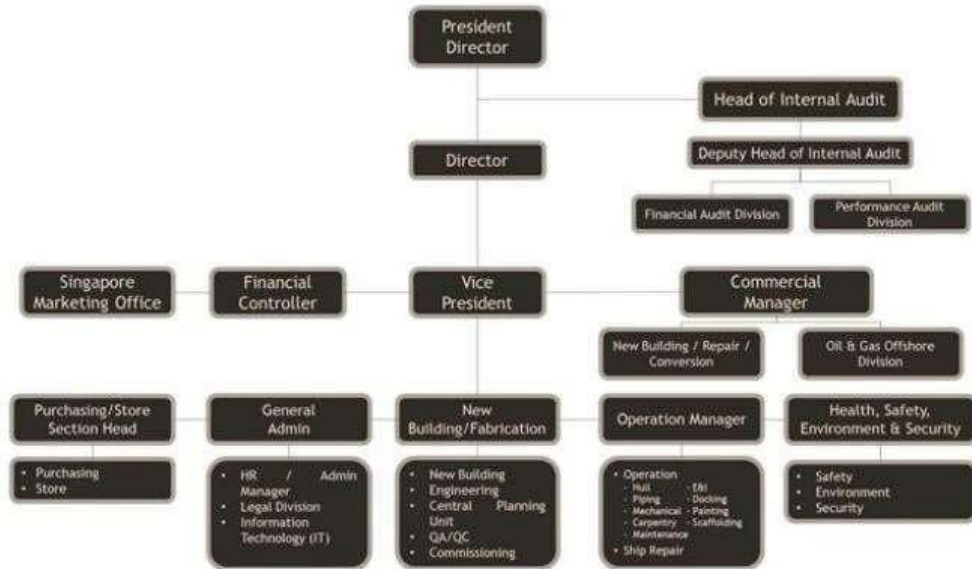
President Director

Head of Internal Audit

Director

Deputy Head of Internal Audit

Financial Audit Division

Performance Audit Division

Singapore Marketing Office

Financial Controller

Vice President

Commercial Manager

New Building / Repair / Conversion

Oil & Gas Offshore Division

Purchasing/Store Section Head

General Admin

New Building/Fabrication

Operation Manager

Health, Safety, Environment & Security

- Purchasing
- Store

- HR / Admin Manager
- Legal Division
- Information Technology (IT)

- New Building
- Engineering
- Central Planning Unit
- QA/QC
- Commissioning

- Operation
  - Hull
  - Piping
  - Mechanical
  - Carpentry
  - Maintenance
  - E&I
  - Docking
  - Painting
  - Scaffolding
- Ship Repair

- Safety
- Environment
- Security